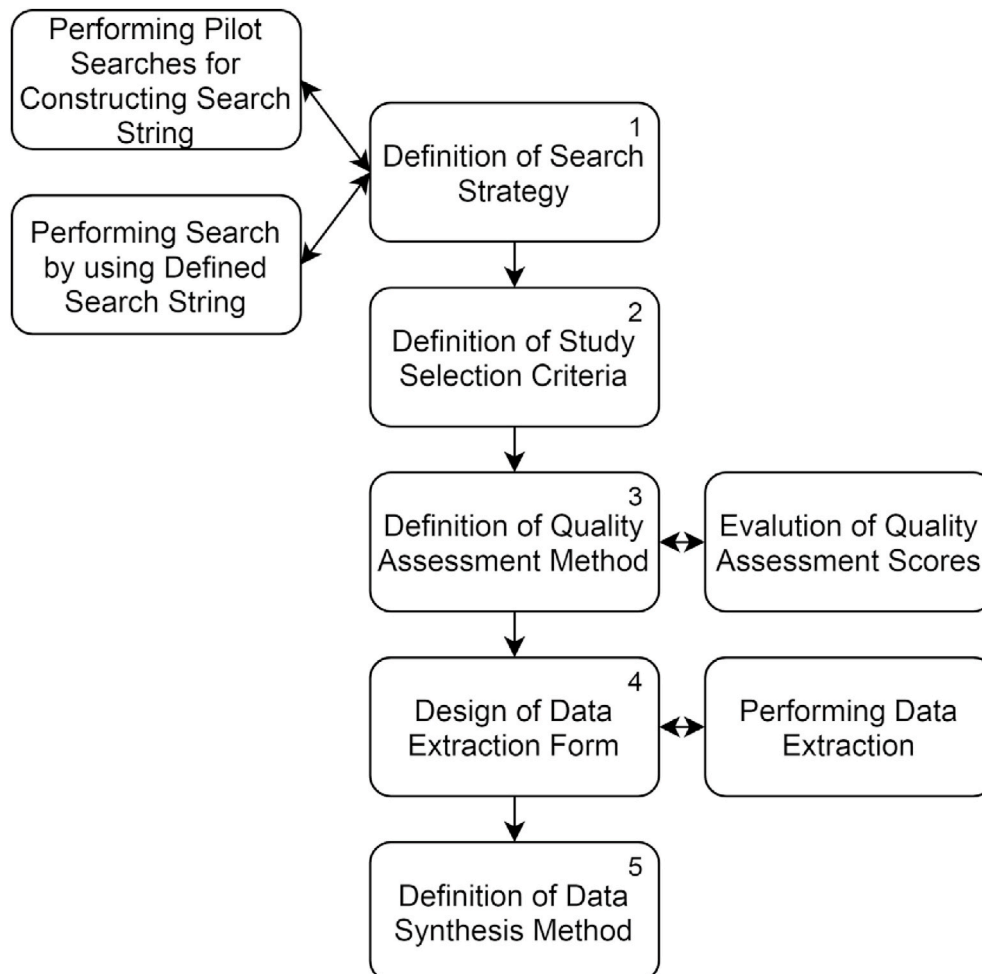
Performing Pilot Searches for Constructing Search String

Performing Search by using Defined Search String

1
Definition of Search Strategy

2
Definition of Study Selection Criteria

3
Definition of Quality Assessment Method

Evalution of Quality Assessment Scores

4
Design of Data Extraction Form

Performing Data Extraction

5
Definition of Data Synthesis Method